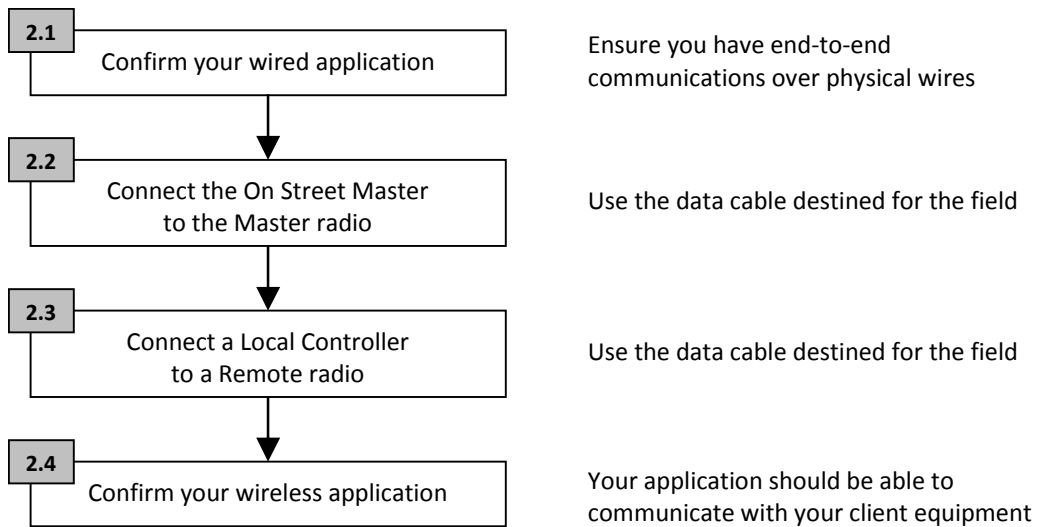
2.1
Confirm your wired application

Ensure you have end-to-end communications over physical wires

2.2
Connect the On Street Master to the Master radio

Use the data cable destined for the field

2.3
Connect a Local Controller to a Remote radio

Use the data cable destined for the field

2.4
Confirm your wireless application

Your application should be able to communicate with your client equipment